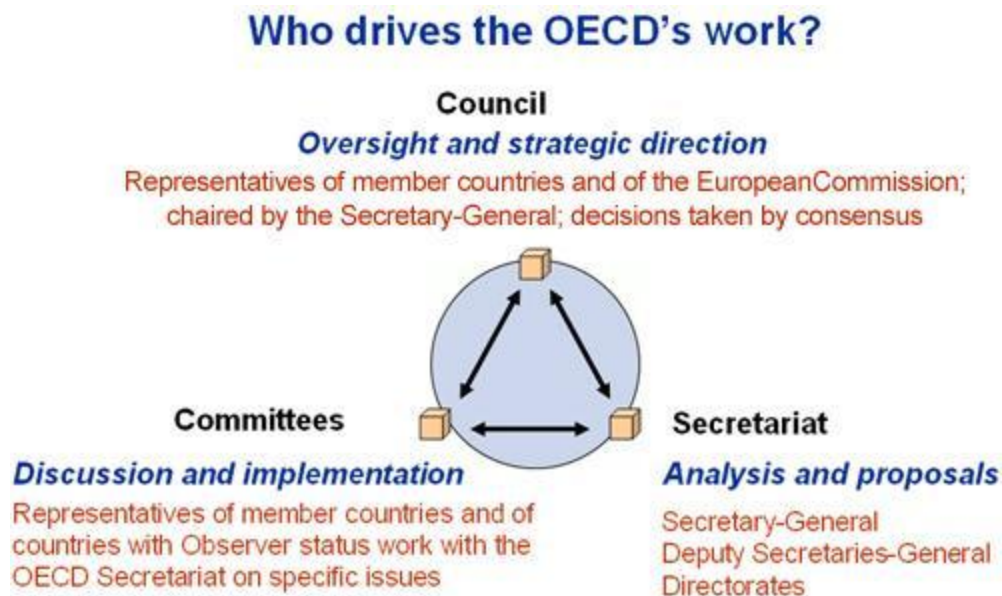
Who drives the OECD's work?

Council

Oversight and strategic direction

Representatives of member countries and of the EuropeanCommission; chaired by the Secretary-General; decisions taken by consensus

Committees

Discussion and implementation

Representatives of member countries and of countries with Observer status work with the OECD Secretariat on specific issues

Secretariat

Analysis and proposals

Secretary-General
Deputy Secretaries-General
Directorates